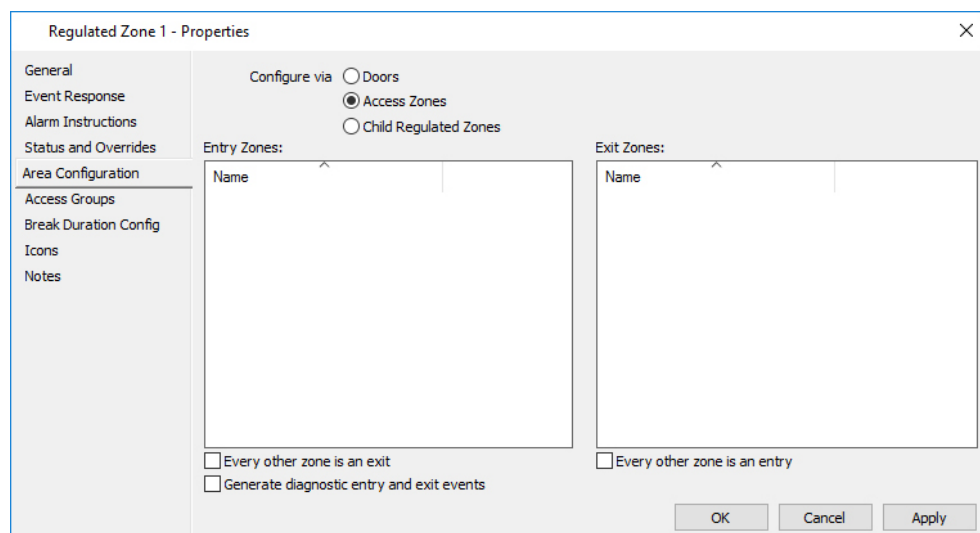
Regulated Zone 1 - Properties

General
Event Response
Alarm Instructions
Status and Overrides
Area Configuration
Access Groups
Break Duration Config
Icons
Notes

Configure via Doors
Access Zones
Child Regulated Zones

Entry Zones:

| Name | |
|---|---|

Exit Zones:

| Name | |
|---|---|

Every other zone is an exit
Generate diagnostic entry and exit events

Every other zone is an entry

OK Cancel Apply